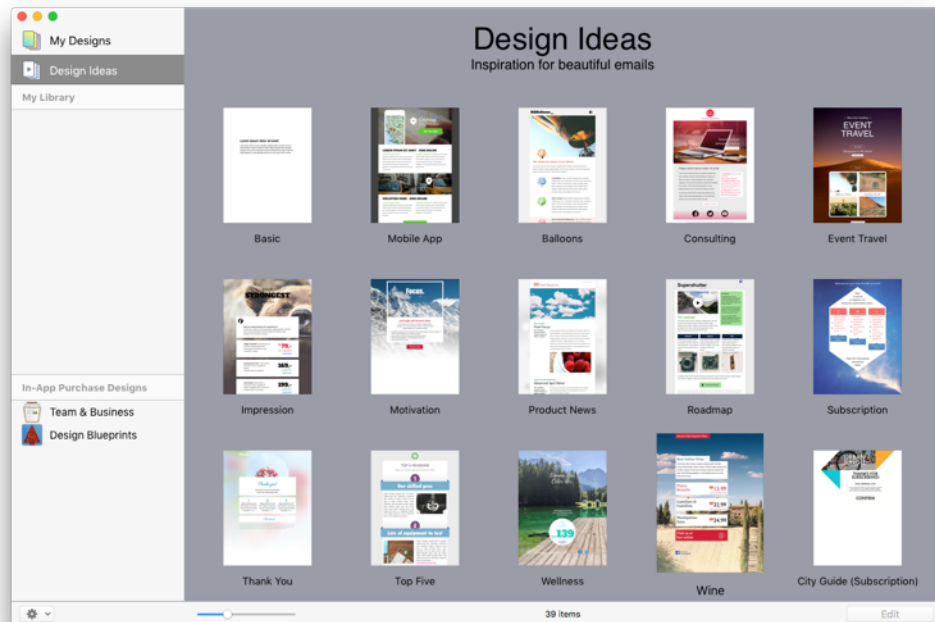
My Designs
Design Ideas
My Library

In-App Purchase Designs
Team & Business
Design Blueprints

Design Ideas
Inspiration for beautiful emails

Basic
Mobile App
Balloons
Consulting
EVENT TRAVEL
Event Travel

STRONGEST
Impression
Motivation
Product News
Roadmap
Subscription

Thank You
Top Five
Wellness
Wine
City Guide (Subscription)

39 items
Edit